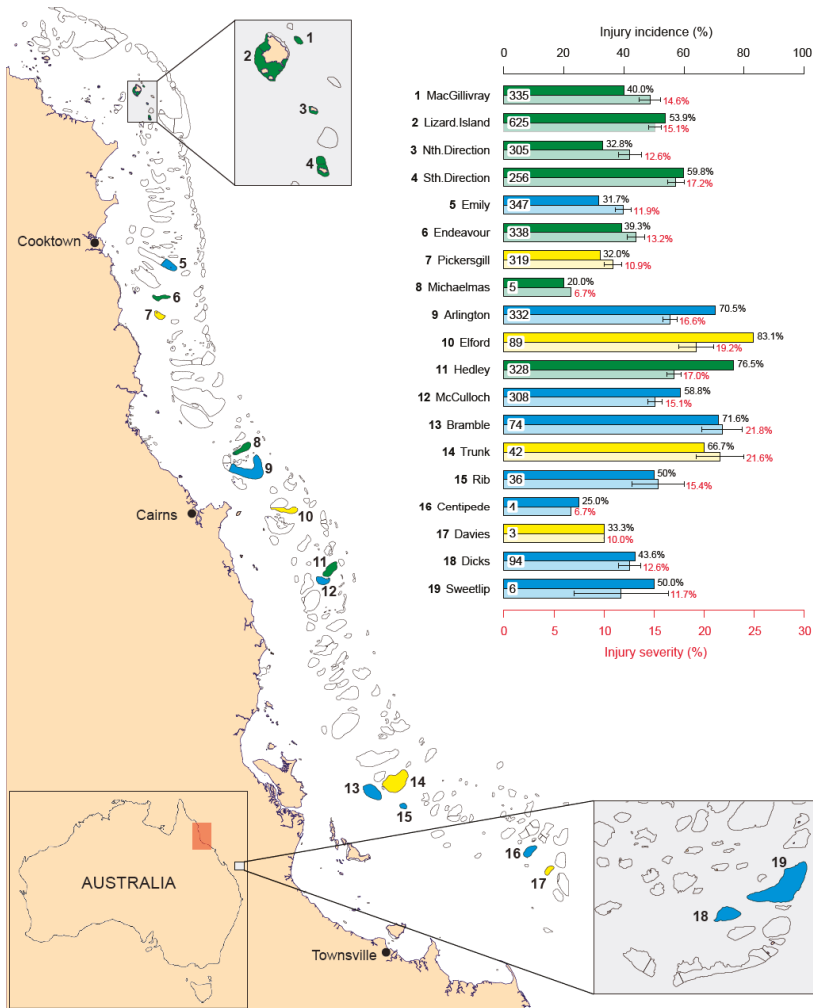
1
2
3
4
Cooktown
5
6
7
8
9
Cairns
10
11
12
13
14
15
16
17
AUSTRALIA
Townsville
18
19

Injury incidence (%)
0 20 40 60 80 100

| | | N | Incidence | Severity |
|---|---|---|---|---|
| 1 | MacGillivray | 335 | 40.0% | 14.6% |
| 2 | Lizard.Island | 625 | 53.9% | 15.1% |
| 3 | Nth.Direction | 305 | 32.8% | 12.6% |
| 4 | Sth.Direction | 256 | 59.8% | 17.2% |
| 5 | Emily | 347 | 31.7% | 11.9% |
| 6 | Endeavour | 338 | 39.3% | 13.2% |
| 7 | Pickersgill | 319 | 32.0% | 10.9% |
| 8 | Michaelmas | 5 | 20.0% | 6.7% |
| 9 | Arlington | 332 | 70.5% | 16.6% |
| 10 | Elford | 89 | 83.1% | 19.2% |
| 11 | Hedley | 328 | 76.5% | 17.0% |
| 12 | McCulloch | 308 | 58.8% | 15.1% |
| 13 | Bramble | 74 | 71.6% | 21.8% |
| 14 | Trunk | 42 | 66.7% | 21.6% |
| 15 | Rib | 36 | 50% | 15.4% |
| 16 | Centipede | 4 | 25.0% | 6.7% |
| 17 | Davies | 3 | 33.3% | 10.0% |
| 18 | Dicks | 94 | 43.6% | 12.6% |
| 19 | Sweetlip | 6 | 50.0% | 11.7% |

0 5 10 15 20 25 30
Injury severity (%)